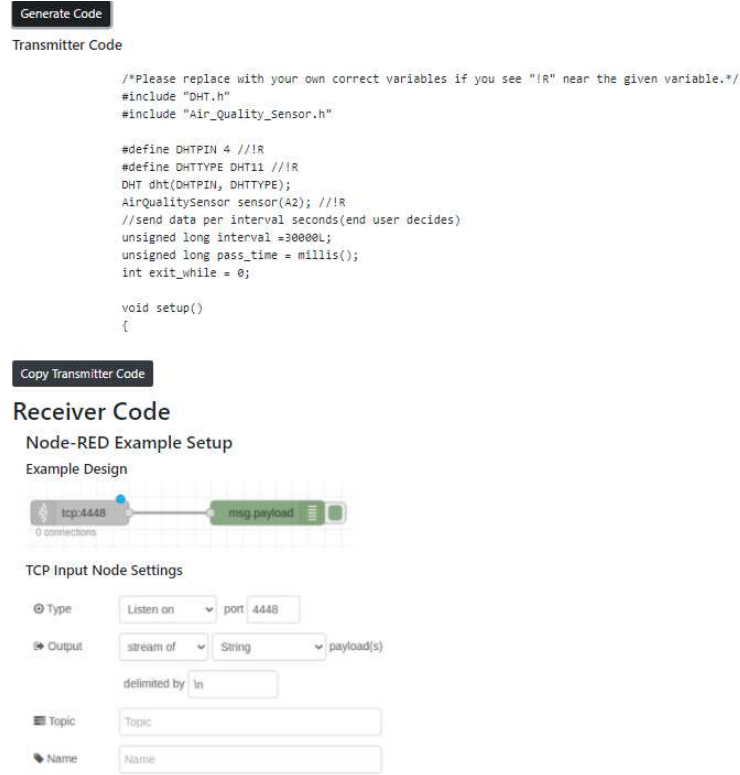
Generate Code

Transmitter Code

```
/*Please replace with your own correct variables if you see "!R" near the given variable.*/
#include "DHT.h"
#include "Air_Quality_Sensor.h"

#define DHTPIN 4 //!R
#define DHTTYPE DHT11 //!R
DHT dht(DHTPIN, DHTTYPE);
AirQualitySensor sensor(A2); //!R
//send data per interval seconds(end user decides)
unsigned long interval =30000L;
unsigned long pass_time = millis();
int exit_while = 0;

void setup()
{
```

Copy Transmitter Code

Receiver Code

Node-RED Example Setup

Example Design

tcp:4448

0 connections

msg.payload

TCP Input Node Settings

Type Listen on port 4448

Output stream of String payload(s)

delimited by \n

Topic Topic

Name Name